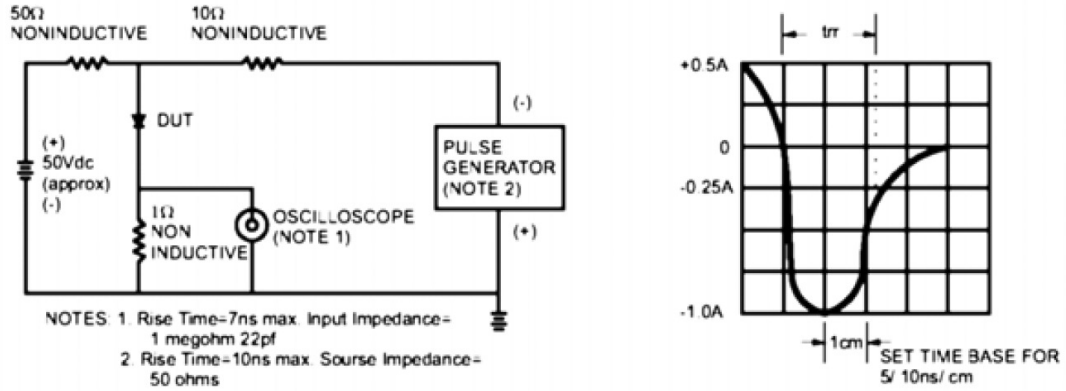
50Ω NONINDUCTIVE

10Ω NONINDUCTIVE

DUT

(+) 50Vdc (approx) (-)

1Ω NON INDUCTIVE

OSCILLOSCOPE (NOTE 1)

(-)

PULSE GENERATOR (NOTE 2)

(+)

NOTES: 1. Rise Time=7ns max. Input Impedance= 1 megohm 22pf
2. Rise Time=10ns max. Sourse Impedance= 50 ohms

trr

+0.5A

0

-0.25A

-1.0A

1cm

SET TIME BASE FOR 5/ 10ns/ cm